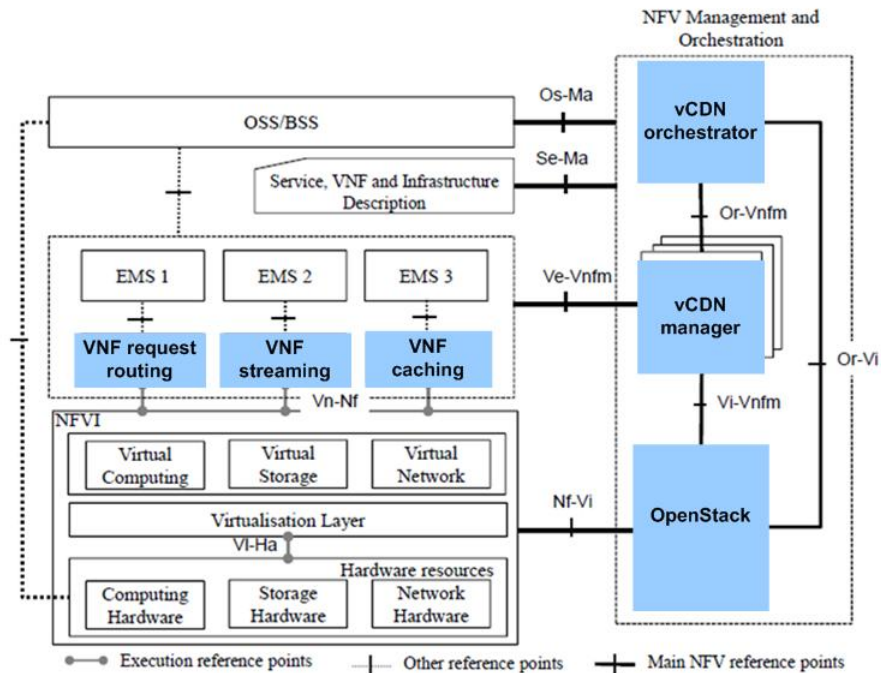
NFV Management and Orchestration

OSS/BSS

Os-Ma

vCDN orchestrator

Se-Ma

Service, VNF and Infrastructure Description

Or-Vnfm

EMS 1

EMS 2

EMS 3

Ve-Vnfm

vCDN manager

VNF request routing

VNF streaming

VNF caching

Or-Vi

Vn-Nf

Vi-Vnfm

NFVI

Virtual Computing

Virtual Storage

Virtual Network

Nf-Vi

Virtualisation Layer

OpenStack

Vl-Ha

Hardware resources

Computing Hardware

Storage Hardware

Network Hardware

Execution reference points

Other reference points

Main NFV reference points